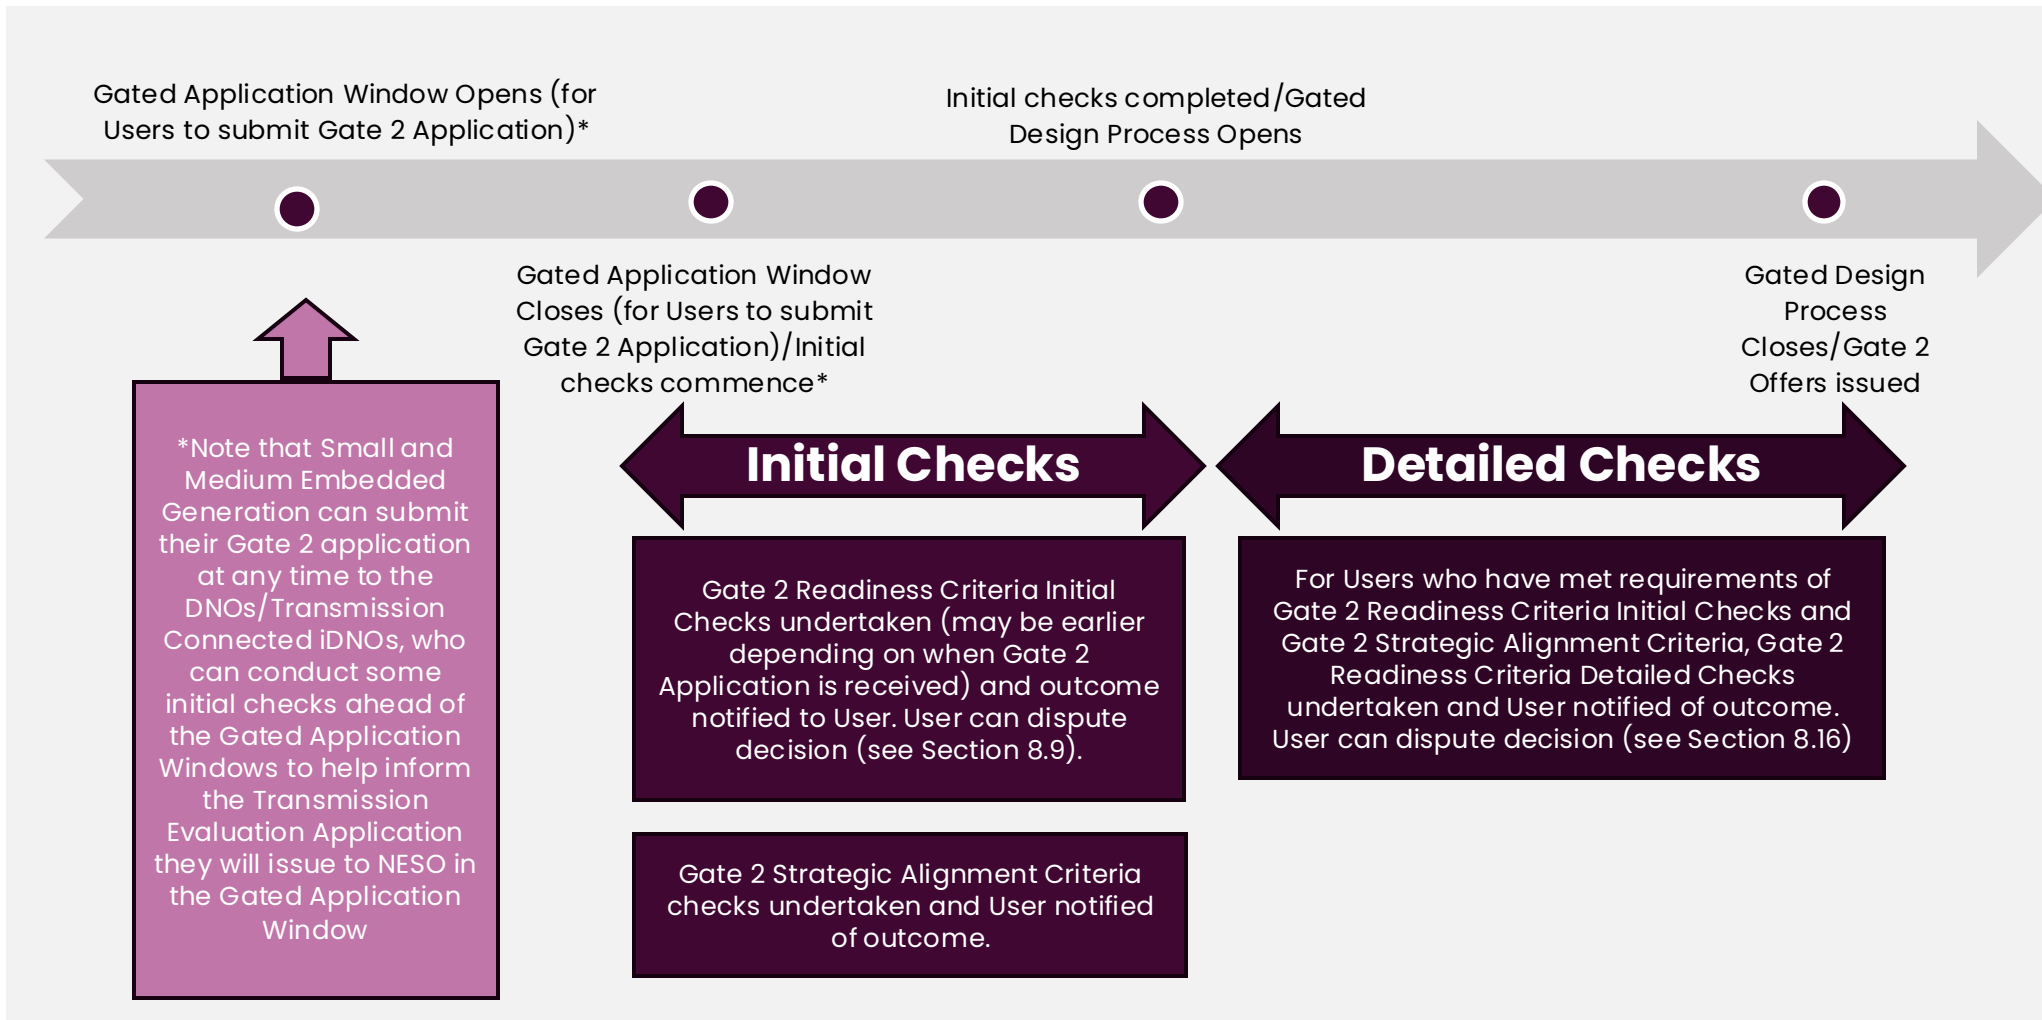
Gated Application Window Opens (for Users to submit Gate 2 Application)*

Initial checks completed/Gated Design Process Opens

Gated Application Window Closes (for Users to submit Gate 2 Application)/Initial checks commence*

Gated Design Process Closes/Gate 2 Offers issued

*Note that Small and Medium Embedded Generation can submit their Gate 2 application at any time to the DNOs/Transmission Connected iDNOs, who can conduct some initial checks ahead of the Gated Application Windows to help inform the Transmission Evaluation Application they will issue to NESO in the Gated Application Window

Initial Checks

Detailed Checks

Gate 2 Readiness Criteria Initial Checks undertaken (may be earlier depending on when Gate 2 Application is received) and outcome notified to User. User can dispute decision (see Section 8.9).

For Users who have met requirements of Gate 2 Readiness Criteria Initial Checks and Gate 2 Strategic Alignment Criteria, Gate 2 Readiness Criteria Detailed Checks undertaken and User notified of outcome. User can dispute decision (see Section 8.16)

Gate 2 Strategic Alignment Criteria checks undertaken and User notified of outcome.